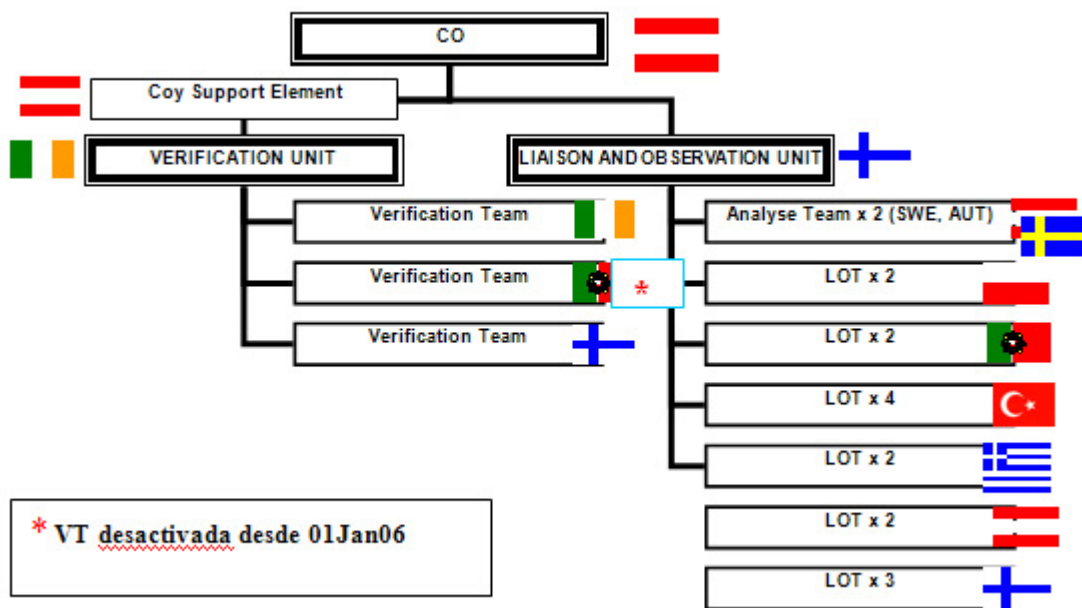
CO

Coy Support Element

VERIFICATION UNIT

LIAISON AND OBSERVATION UNIT

Verification Team

Verification Team

Verification Team

*

Analyse Team x 2 (SWE, AUT)

LOT x 2

LOT x 2

LOT x 4

LOT x 2

LOT x 2

LOT x 3

* VT desactivada desde 01Jan06